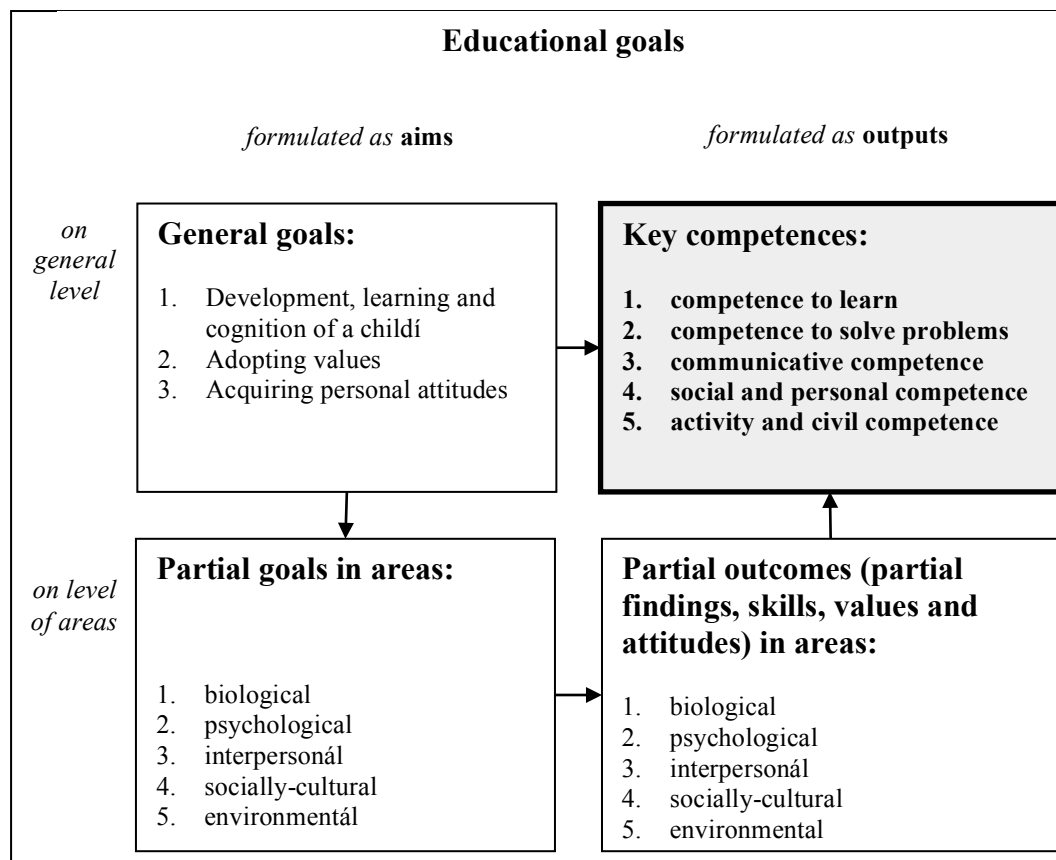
Educational goals

*formulated as* **aims**

*formulated as* **outputs**

*on general level*

**General goals:**

1. Development, learning and cognition of a childí
2. Adopting values
3. Acquiring personal attitudes

**Key competences:**

1. **competence to learn**
2. **competence to solve problems**
3. **communicative competence**
4. **social and personal competence**
5. **activity and civil competence**

*on level of areas*

**Partial goals in areas:**

1. biological
2. psychological
3. interpersonál
4. socially-cultural
5. environmentál

**Partial outcomes (partial findings, skills, values and attitudes) in areas:**

1. biological
2. psychological
3. interpersonál
4. socially-cultural
5. environmental